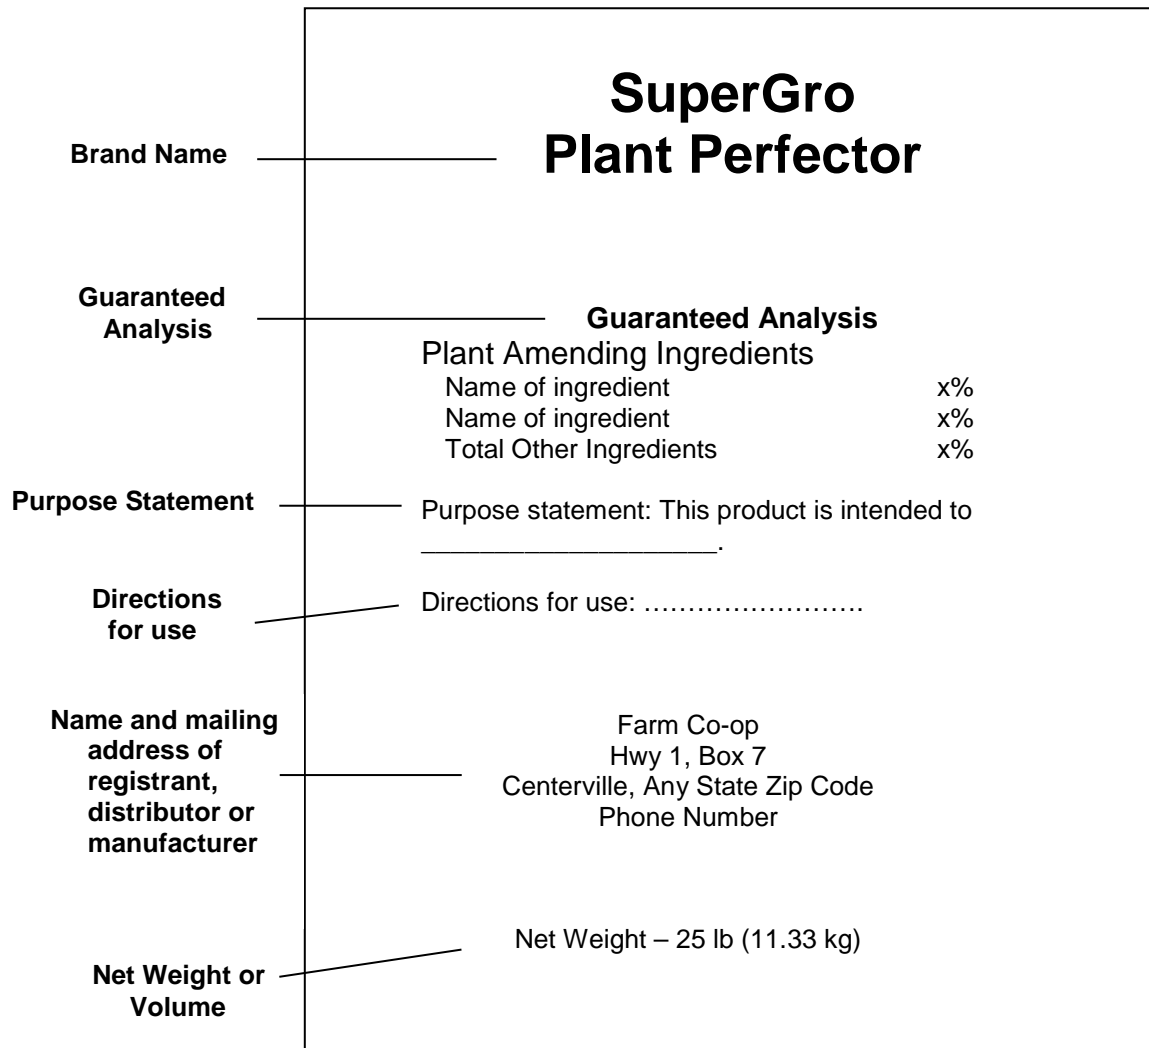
Brand Name

SuperGro
Plant Perfector

Guaranteed Analysis

Guaranteed Analysis
Plant Amending Ingredients

| | |
|---|---|
| Name of ingredient | x% |
| Name of ingredient | x% |
| Total Other Ingredients | x% |

Purpose Statement

Purpose statement: This product is intended to ___________________.

Directions for use

Directions for use: …………………….

Name and mailing address of registrant, distributor or manufacturer

Farm Co-op
Hwy 1, Box 7
Centerville, Any State Zip Code
Phone Number

Net Weight – 25 lb (11.33 kg)

Net Weight or Volume